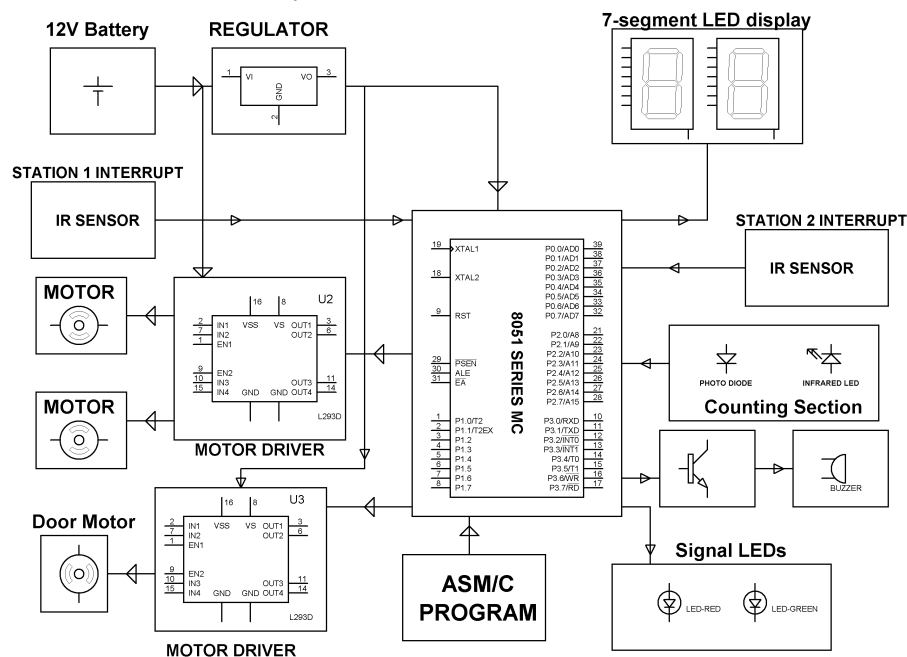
12V Battery

REGULATOR

1 VI VO 3
GND
2

7-segment LED display

STATION 1 INTERRUPT

IR SENSOR

STATION 2 INTERRUPT

IR SENSOR

MOTOR

MOTOR

U2
2 IN1
7 IN2
1 EN1
16 VSS
8 VS
OUT1 3
OUT2 6
9 EN2
10 IN3
15 IN4
GND GND
OUT3 11
OUT4 14
L293D

MOTOR DRIVER

8051 SERIES MC

19 XTAL1
18 XTAL2
9 RST
29 PSEN
30 ALE
31 EA
1 P1.0/T2
2 P1.1/T2EX
3 P1.2
4 P1.3
5 P1.4
6 P1.5
7 P1.6
8 P1.7

P0.0/AD0 39
P0.1/AD1 38
P0.2/AD2 37
P0.3/AD3 36
P0.4/AD4 35
P0.5/AD5 34
P0.6/AD6 33
P0.7/AD7 32
P2.0/A8 21
P2.1/A9 22
P2.2/A10 23
P2.3/A11 24
P2.4/A12 25
P2.5/A13 26
P2.6/A14 27
P2.7/A15 28
P3.0/RXD 10
P3.1/TXD 11
P3.2/INT0 12
P3.3/INT1 13
P3.4/T0 14
P3.5/T1 15
P3.6/WR 16
P3.7/RD 17

PHOTO DIODE

INFRARED LED

Counting Section

BUZZER

Door Motor

U3
2 IN1
7 IN2
1 EN1
16 VSS
8 VS
OUT1 3
OUT2 6
9 EN2
10 IN3
15 IN4
GND GND
OUT3 11
OUT4 14
L293D

MOTOR DRIVER

ASM/C PROGRAM

Signal LEDs

LED-RED

LED-GREEN